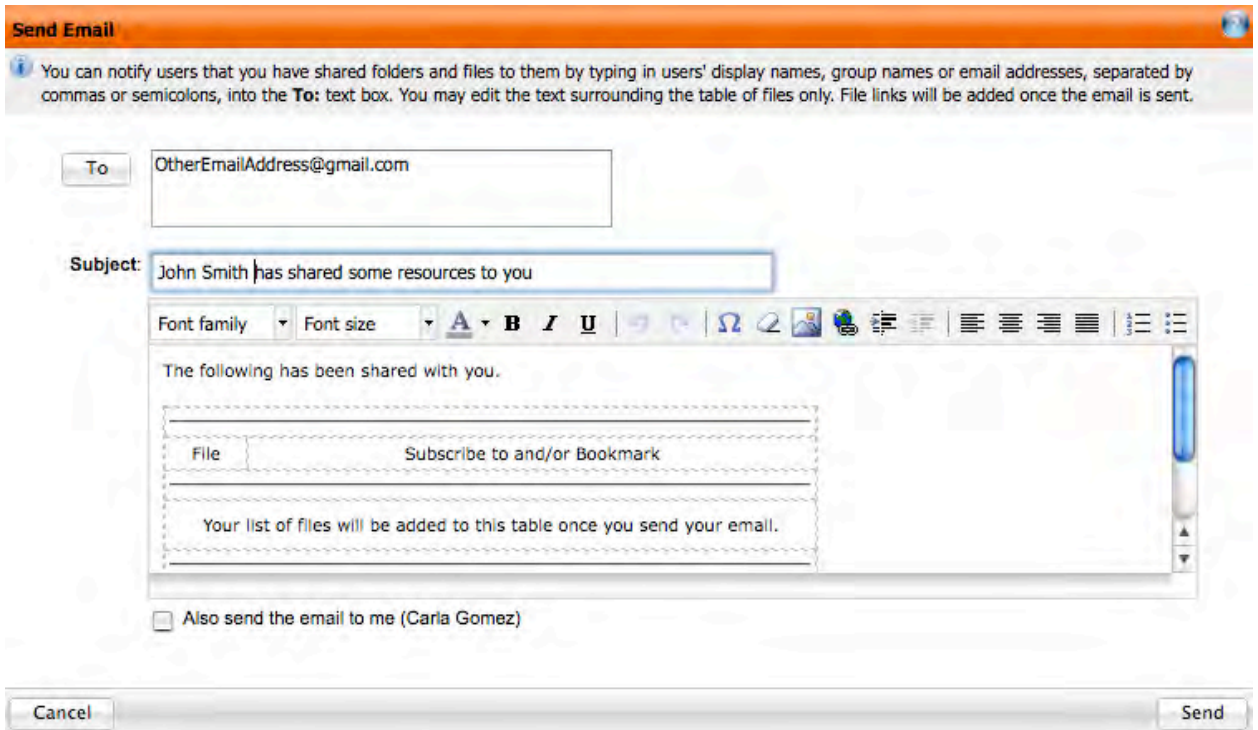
Send Email

You can notify users that you have shared folders and files to them by typing in users' display names, group names or email addresses, separated by commas or semicolons, into the **To:** text box. You may edit the text surrounding the table of files only. File links will be added once the email is sent.

To

OtherEmailAddress@gmail.com

Subject: John Smith has shared some resources to you

Font family | Font size | A | B | I | U | Ω

The following has been shared with you.

| File | Subscribe to and/or Bookmark |
|---|---|
| Your list of files will be added to this table once you send your email. | |

Also send the email to me (Carla Gomez)

Cancel

Send